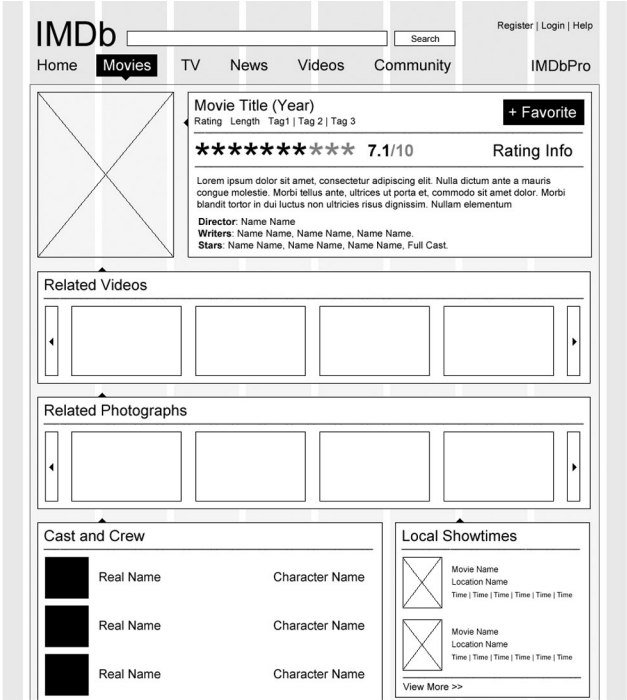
IMDb

Search

Register | Login | Help

Home Movies TV News Videos Community IMDbPro

Movie Title (Year)
Rating Length Tag1 | Tag 2 | Tag 3

+ Favorite

********** 7.1/10

Rating Info

Lorem ipsum dolor sit amet, consectetur adipiscing elit. Nulla dictum ante a mauris congue molestie. Morbi tellus ante, ultrices ut porta et, commodo sit amet dolor. Morbi blandit tortor in dui luctus non ultricies risus dignissim. Nullam elementum

**Director**: Name Name
**Writers**: Name Name, Name Name, Name Name.
**Stars**: Name Name, Name Name, Name Name, Full Cast.

Related Videos

Related Photographs

Cast and Crew

Real Name Character Name

Real Name Character Name

Real Name Character Name

Local Showtimes

Movie Name
Location Name
Time | Time | Time | Time | Time | Time

Movie Name
Location Name
Time | Time | Time | Time | Time | Time

View More >>